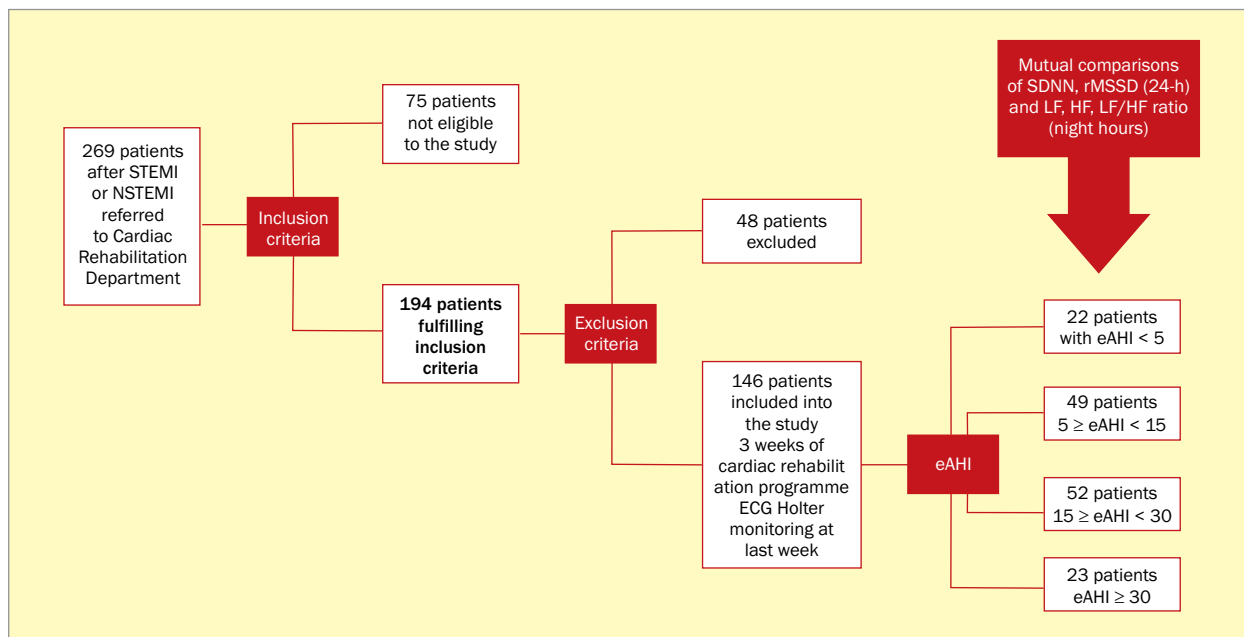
269 patients after STEMI or NSTEMI referred to Cardiac Rehabilitation Department

Inclusion criteria

75 patients not eligible to the study

194 patients fulfilling inclusion criteria

Exclusion criteria

48 patients excluded

146 patients included into the study 3 weeks of cardiac rehabilit ation programme ECG Holter monitoring at last week

eAHI

Mutual comparisons of SDNN, rMSSD (24-h) and LF, HF, LF/HF ratio (night hours)

22 patients with eAHI < 5

49 patients 5 ≥ eAHI < 15

52 patients 15 ≥ eAHI < 30

23 patients eAHI ≥ 30